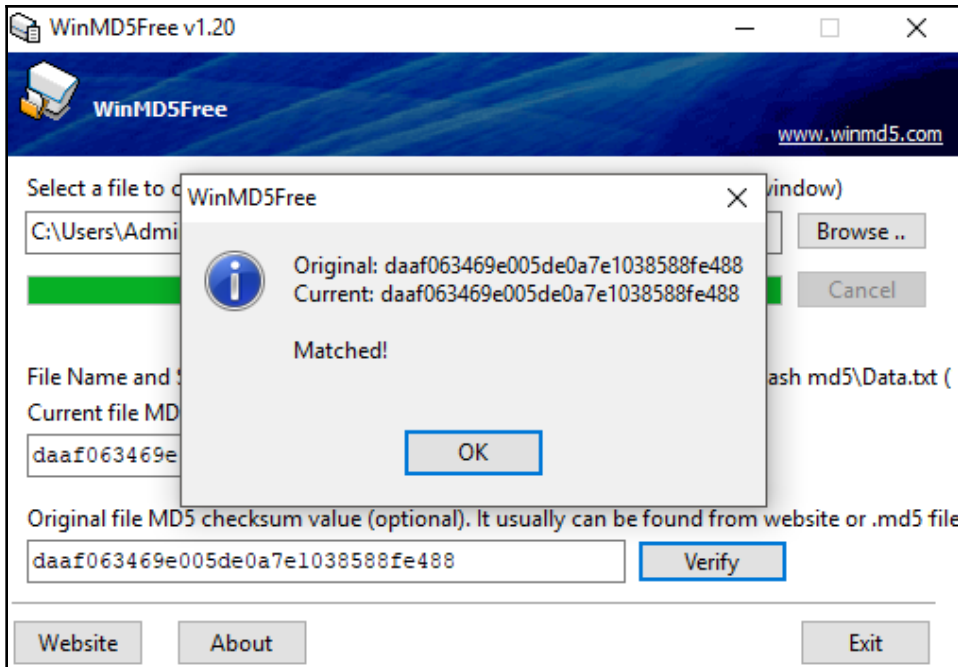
WinMD5Free v1.20

WinMD5Free

www.winmd5.com

Select a file to c

window)

C:\Users\Admi

Browse ..

Cancel

File Name and S

ash md5\Data.txt (

Current file MD

daaf063469e

WinMD5Free

Original: daaf063469e005de0a7e1038588fe488
Current: daaf063469e005de0a7e1038588fe488

Matched!

OK

Original file MD5 checksum value (optional). It usually can be found from website or .md5 file

daaf063469e005de0a7e1038588fe488

Verify

Website

About

Exit